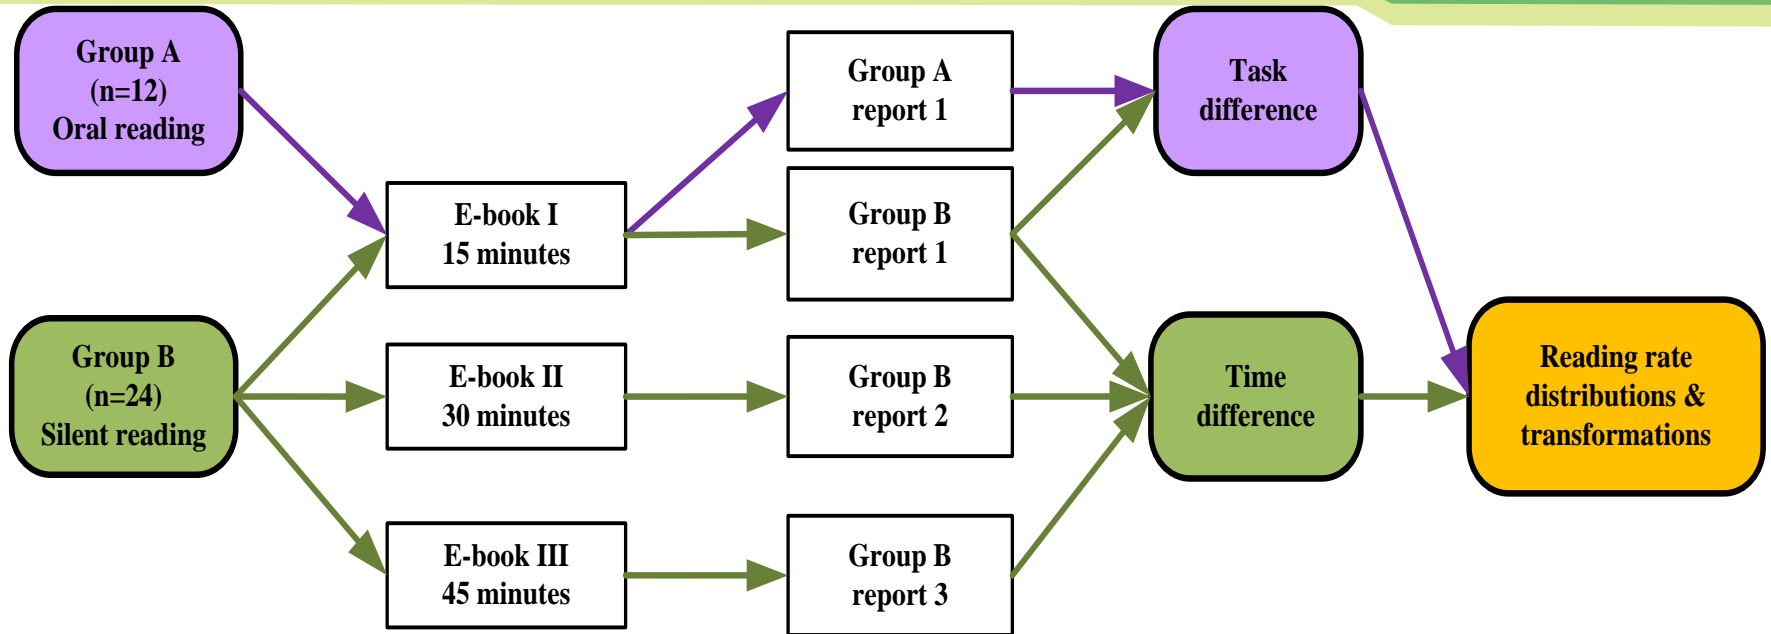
Group A
(n=12)
Oral reading

Group B
(n=24)
Silent reading

E-book I
15 minutes

E-book II
30 minutes

E-book III
45 minutes

Group A
report 1

Group B
report 1

Group B
report 2

Group B
report 3

Task
difference

Time
difference

Reading rate
distributions &
transformations